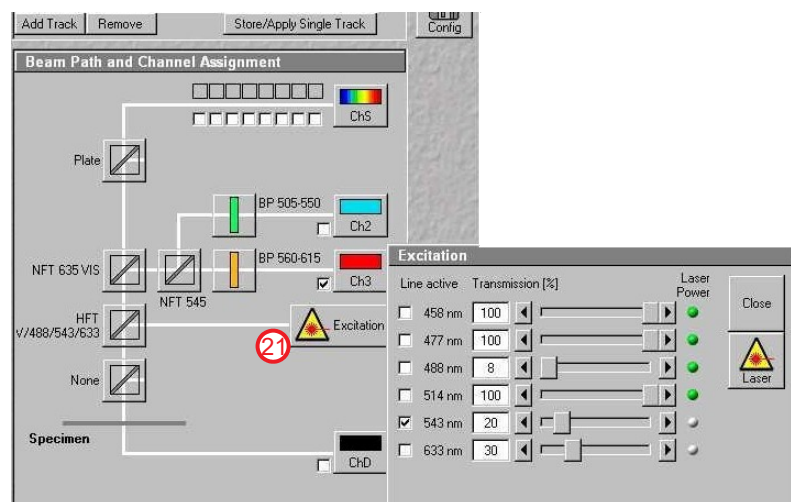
Add Track Remove Store/Apply Single Track Config

Beam Path and Channel Assignment

ChS

Plate

BP 505-550

Ch2

NFT 635 VIS

NFT 545

BP 560-615

Ch3

HFT V/488/543/633

Excitation

21

None

Specimen

ChD

Excitation

Line active Transmission [%] Laser Power

| | | | |
|---|---|---|---|
| ☐ | 458 nm | 100 | |
| ☐ | 477 nm | 100 | |
| ☐ | 488 nm | 8 | |
| ☐ | 514 nm | 100 | |
| ☑ | 543 nm | 20 | |
| ☐ | 633 nm | 30 | |

Close

Laser